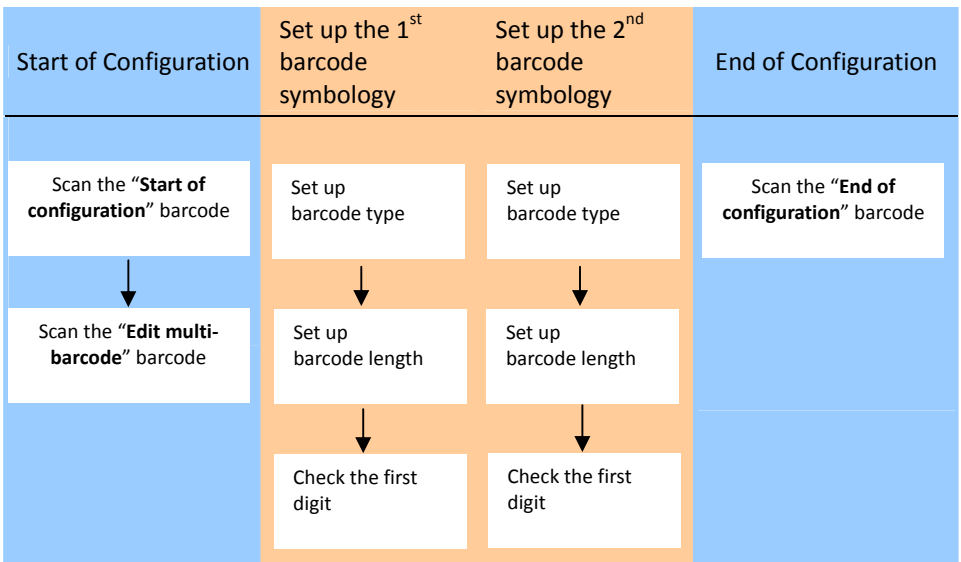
| Start of Configuration | Set up the 1$^{st}$ barcode symbology | Set up the 2$^{nd}$ barcode symbology | End of Configuration |
|---|---|---|---|
| Scan the "**Start of configuration**" barcode | Set up barcode type | Set up barcode type | Scan the "**End of configuration**" barcode |
| Scan the "**Edit multi-barcode**" barcode | Set up barcode length | Set up barcode length | |
| | Check the first digit | Check the first digit | |